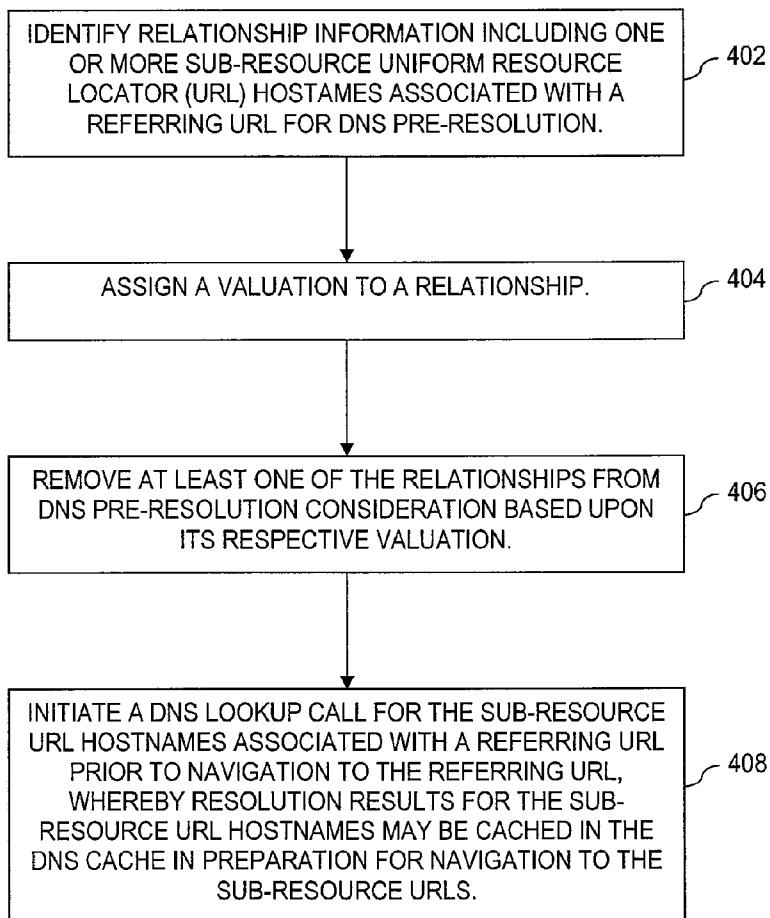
IDENTIFY RELATIONSHIP INFORMATION INCLUDING ONE OR MORE SUB-RESOURCE UNIFORM RESOURCE LOCATOR (URL) HOSTAMES ASSOCIATED WITH A REFERRING URL FOR DNS PRE-RESOLUTION.

402

ASSIGN A VALUATION TO A RELATIONSHIP.

404

REMOVE AT LEAST ONE OF THE RELATIONSHIPS FROM DNS PRE-RESOLUTION CONSIDERATION BASED UPON ITS RESPECTIVE VALUATION.

406

INITIATE A DNS LOOKUP CALL FOR THE SUB-RESOURCE URL HOSTNAMES ASSOCIATED WITH A REFERRING URL PRIOR TO NAVIGATION TO THE REFERRING URL, WHEREBY RESOLUTION RESULTS FOR THE SUB-RESOURCE URL HOSTNAMES MAY BE CACHED IN THE DNS CACHE IN PREPARATION FOR NAVIGATION TO THE SUB-RESOURCE URLS.

408